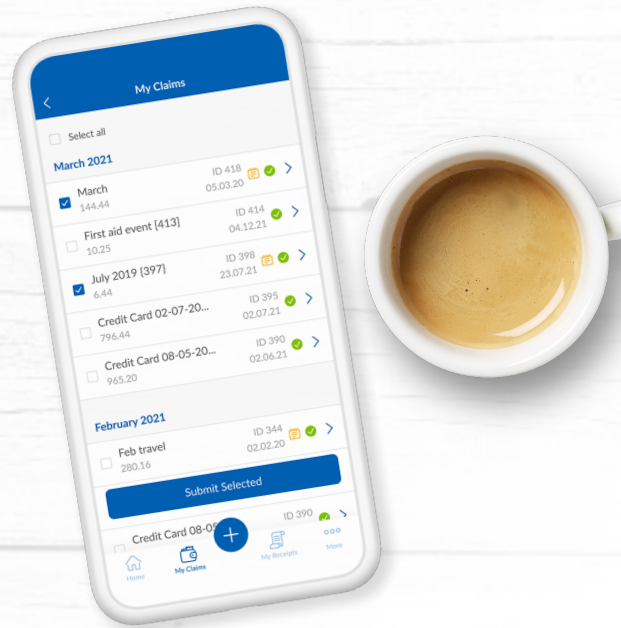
My Claims

Select all

March 2021

March
144.44
ID 418
05.03.20

First aid event [413]
10.25
ID 414
04.12.21

July 2019 [397]
6.44
ID 398
23.07.21

Credit Card 02-07-20...
796.44
ID 395
02.07.21

Credit Card 08-05-20...
965.20
ID 390
02.06.21

February 2021

Feb travel
280.16
ID 344
02.02.20

Submit Selected

Credit Card 08-0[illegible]
ID 390

Home
My Claims
+
My Receipts
More